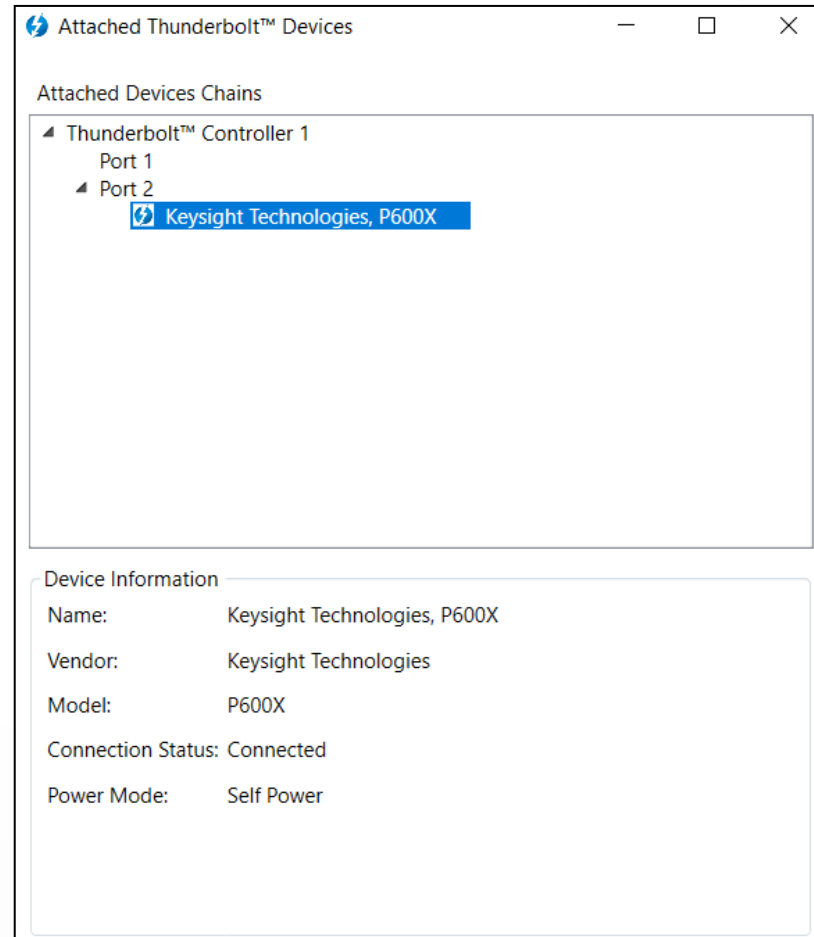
Attached Thunderbolt™ Devices

Attached Devices Chains

Thunderbolt™ Controller 1
Port 1
Port 2
Keysight Technologies, P600X

Device Information

| | |
|---|---|
| Name: | Keysight Technologies, P600X |
| Vendor: | Keysight Technologies |
| Model: | P600X |
| Connection Status: | Connected |
| Power Mode: | Self Power |